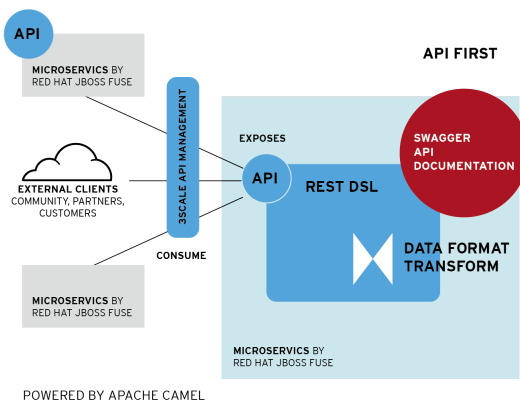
API

MICROSERVICS BY
RED HAT JBOSS FUSE

API FIRST

3SCALE API MANAGEMENT

EXPOSES

SWAGGER
API
DOCUMENTATION

EXTERNAL CLIENTS
COMMUNITY, PARTNERS,
CUSTOMERS

API

REST DSL

CONSUME

DATA FORMAT
TRANSFORM

MICROSERVICS BY
RED HAT JBOSS FUSE

MICROSERVICS BY
RED HAT JBOSS FUSE

POWERED BY APACHE CAMEL